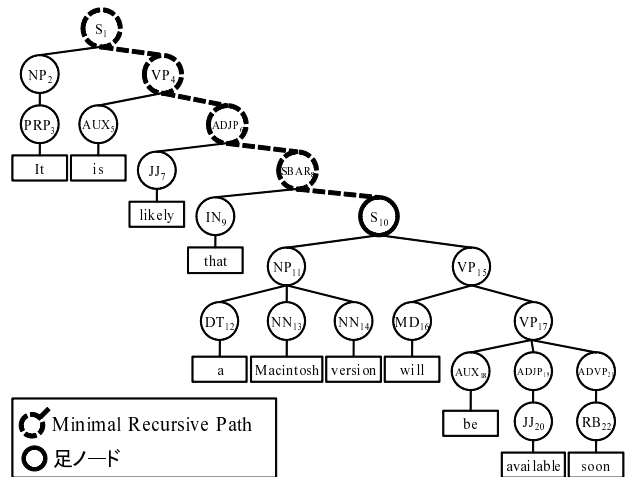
$S_1$

$NP_2$

$VP_4$

$PRP_3$

$AUX_5$

$ADJP_6$

It

is

$JJ_7$

$SBAR_8$

likely

$IN_9$

$S_{10}$

that

$NP_{11}$

$VP_{15}$

$DT_{12}$

$NN_{13}$

$NN_{14}$

$MD_{16}$

$VP_{17}$

a

Macintosh

version

will

$AUX_{18}$

$ADJP_{19}$

$ADVP_{21}$

be

$JJ_{20}$

$RB_{22}$

available

soon

Minimal Recursive Path

足ノード